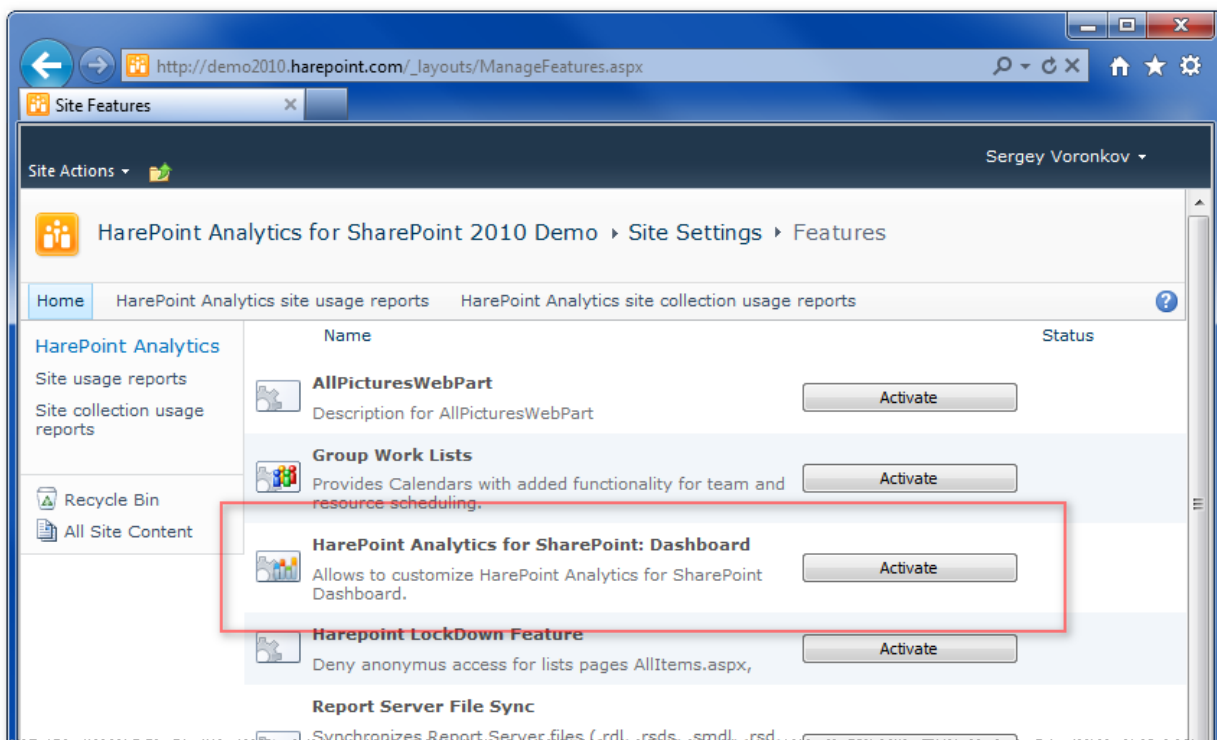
http://demo2010.harepoint.com/_layouts/ManageFeatures.aspx

Site Features

Site Actions

Sergey Voronkov

HarePoint Analytics for SharePoint 2010 Demo ‣ Site Settings ‣ Features

Home HarePoint Analytics site usage reports HarePoint Analytics site collection usage reports

HarePoint Analytics
Site usage reports
Site collection usage reports

Recycle Bin
All Site Content

| Name | | Status |
|---|---|---|
| AllPicturesWebPart<br>Description for AllPicturesWebPart | Activate | |
| Group Work Lists<br>Provides Calendars with added functionality for team and resource scheduling. | Activate | |
| HarePoint Analytics for SharePoint: Dashboard<br>Allows to customize HarePoint Analytics for SharePoint Dashboard. | Activate | |
| Harepoint LockDown Feature<br>Deny anonymus access for lists pages AllItems.aspx, | Activate | |
| Report Server File Sync<br>Synchronizes Report Server files (.rdl, .rsds, .smdl, .rsd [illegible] | | |